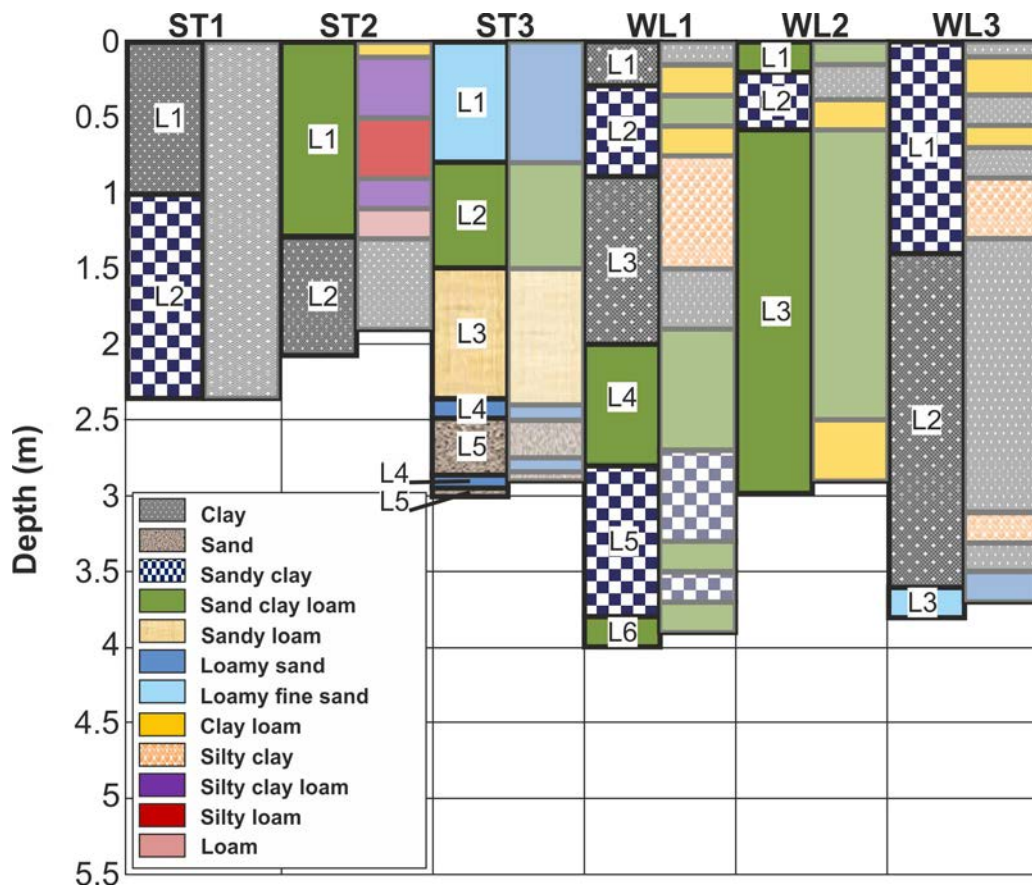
ST1 ST2 ST3 WL1 WL2 WL3

Depth (m)

0
0.5
1
1.5
2
2.5
3
3.5
4
4.5
5
5.5

L1
L2

L1
L2

L1
L2
L3
L4
L5
L4
L5

L1
L2
L3
L4
L5
L6

L1
L2
L3

L1
L2
L3

Clay
Sand
Sandy clay
Sand clay loam
Sandy loam
Loamy sand
Loamy fine sand
Clay loam
Silty clay
Silty clay loam
Silty loam
Loam